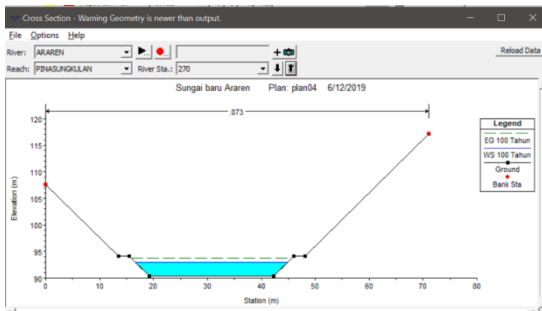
Cross Section - Warning Geometry is newer than output.

File Options Help

River: ARAREN

Reach: PINASUNGKULAN

River Sta.: 270

Reload Data

Sungai baru Araren Plan: plan04 6/12/2019

.073

Legend

EG 100 Tahun

WS 100 Tahun

Ground

Bank Sta

Elevation (m)

120
115
110
105
100
95
90

0 10 20 30 40 50 60 70 80

Station (m)